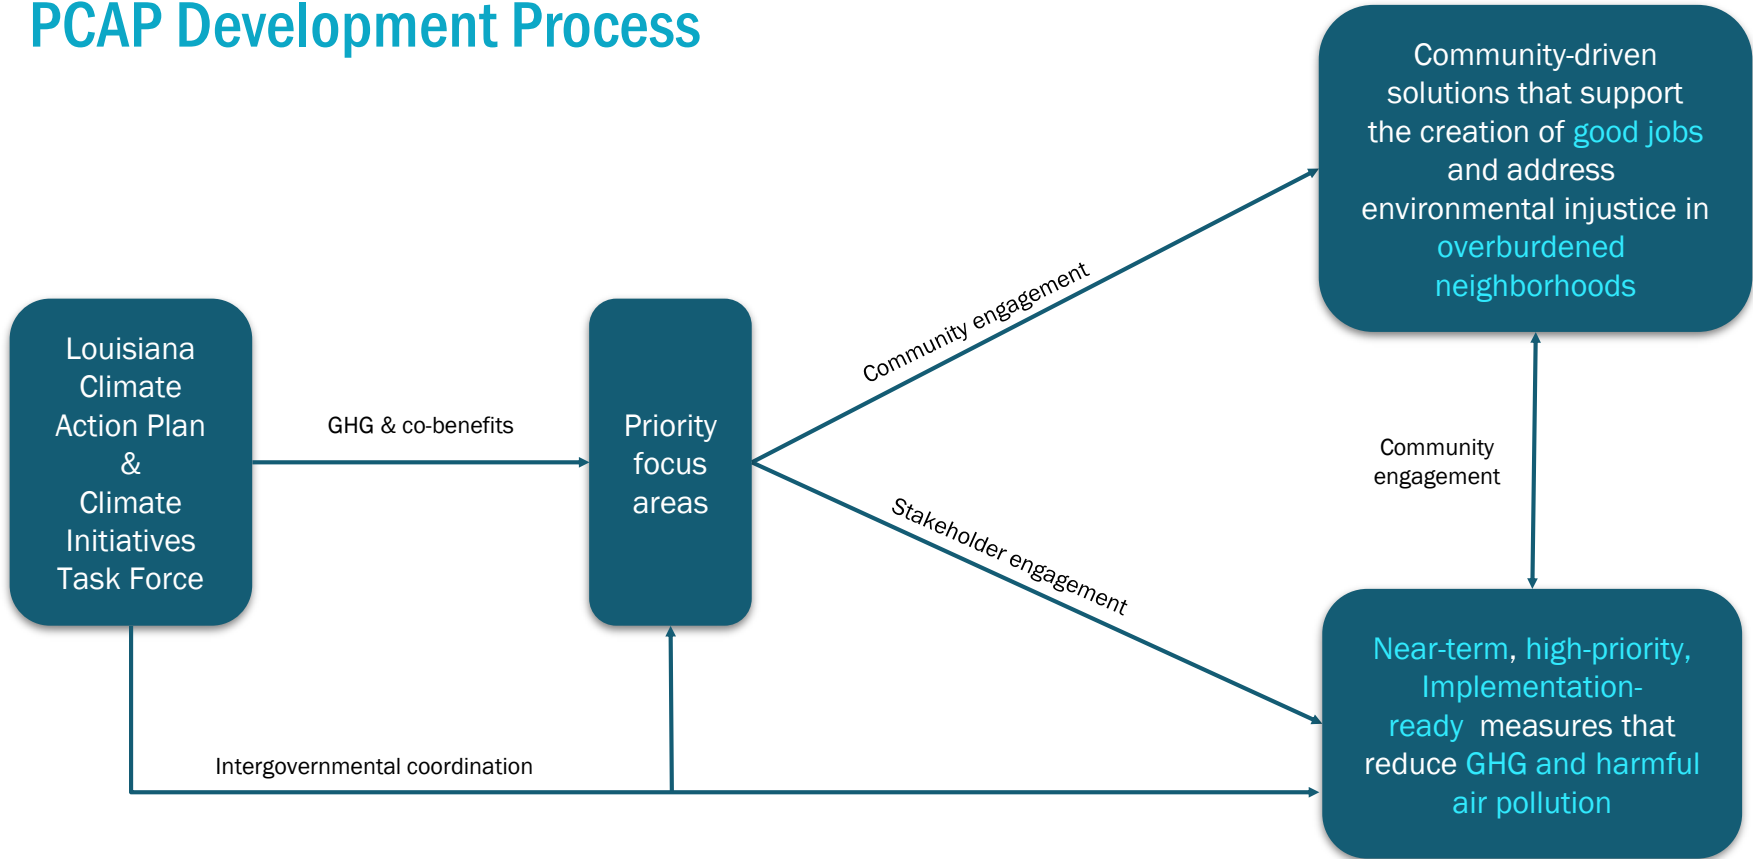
PCAP Development Process

Louisiana Climate Action Plan & Climate Initiatives Task Force

GHG & co-benefits

Priority focus areas

Community engagement

Stakeholder engagement

Community-driven solutions that support the creation of good jobs and address environmental injustice in overburdened neighborhoods

Community engagement

Near-term, high-priority, Implementation-ready measures that reduce GHG and harmful air pollution

Intergovernmental coordination